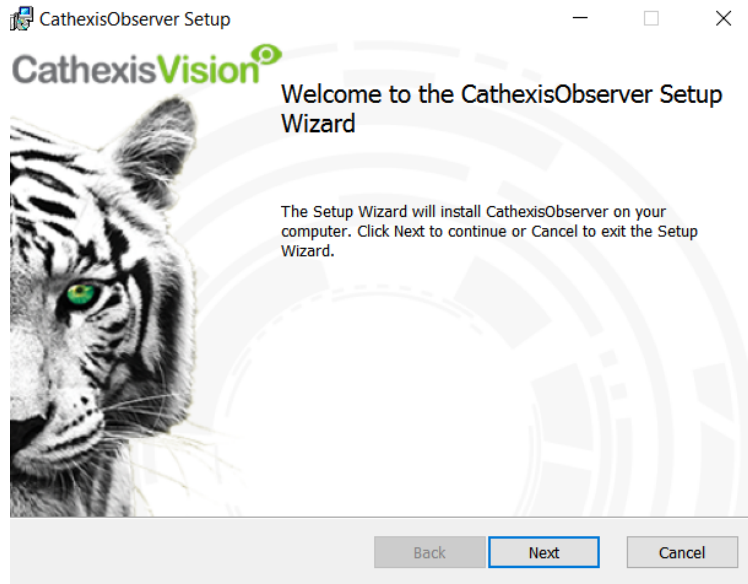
CathexisObserver Setup

CathexisVision

Welcome to the CathexisObserver Setup Wizard

The Setup Wizard will install CathexisObserver on your computer. Click Next to continue or Cancel to exit the Setup Wizard.

Back

Next

Cancel